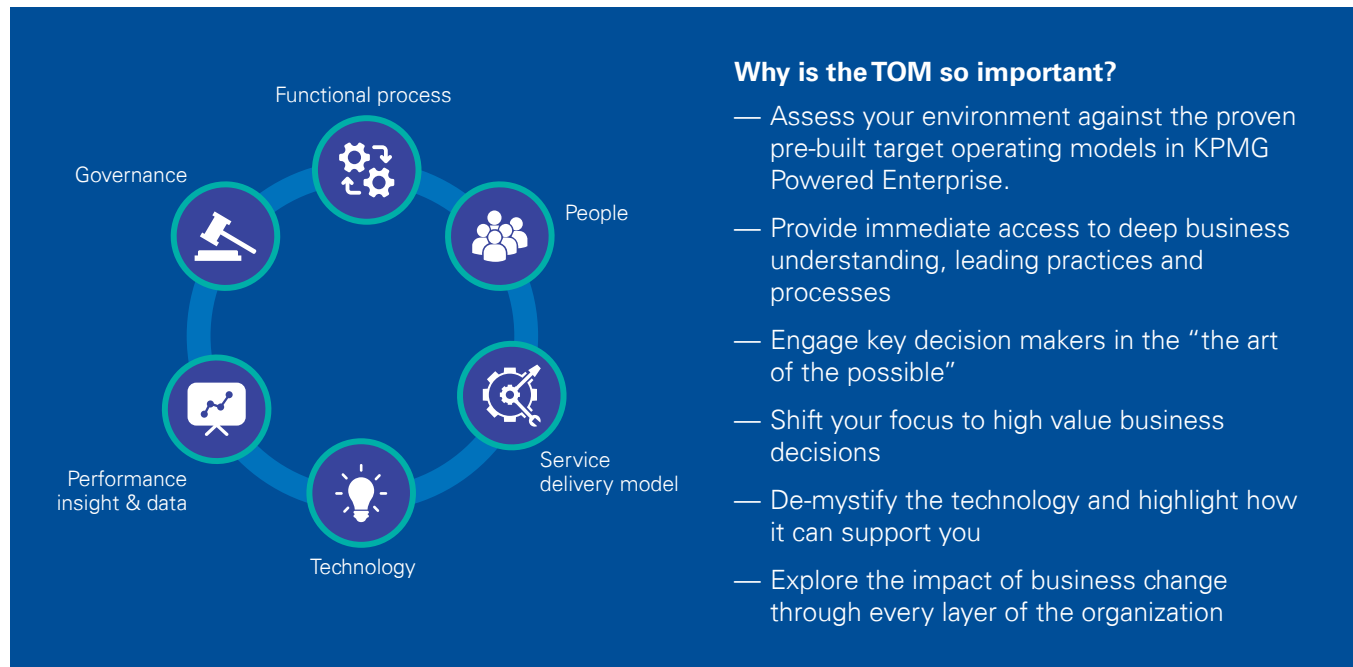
Functional process

Governance

People

Performance insight & data

Service delivery model

Technology

**Why is the TOM so important?**

— Assess your environment against the proven pre-built target operating models in KPMG Powered Enterprise.

— Provide immediate access to deep business understanding, leading practices and processes

— Engage key decision makers in the "the art of the possible"

— Shift your focus to high value business decisions

— De-mystify the technology and highlight how it can support you

— Explore the impact of business change through every layer of the organization